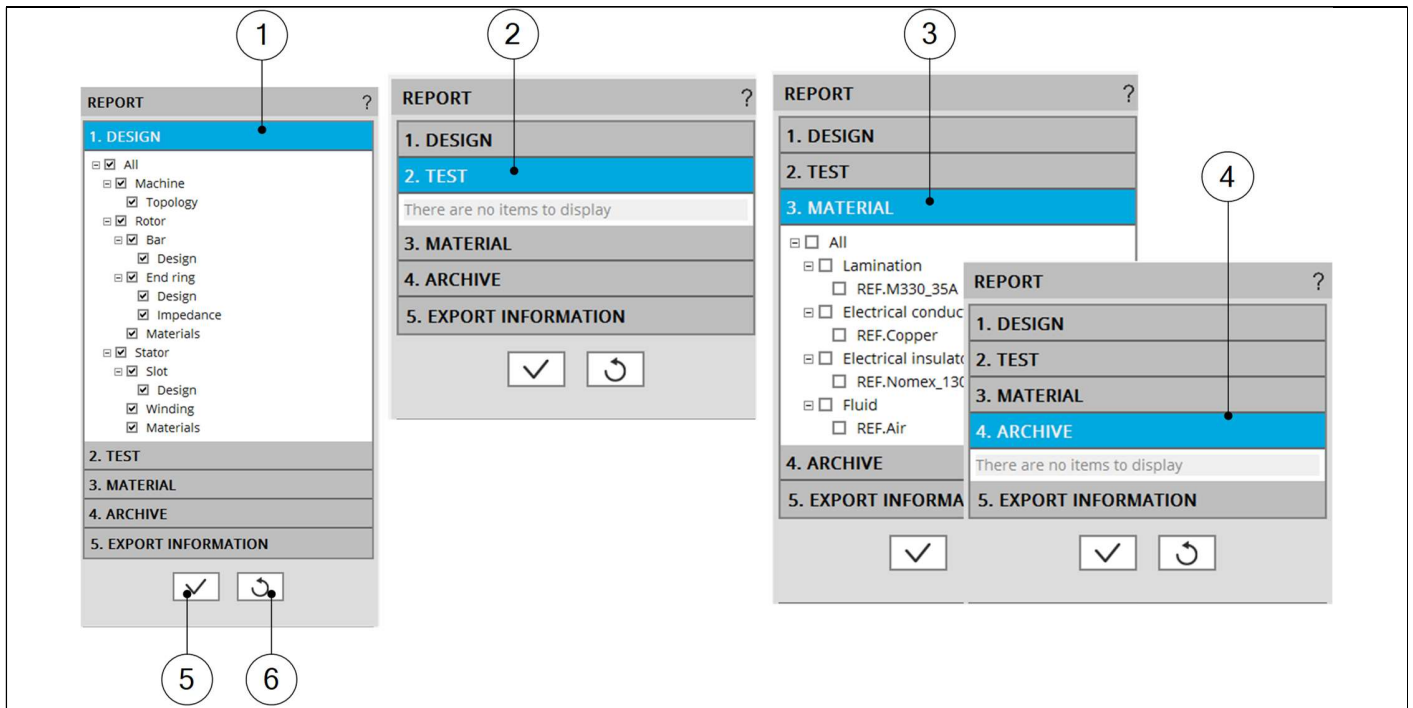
1

REPORT ?

1. DESIGN

All
Machine
Topology
Rotor
Bar
Design
End ring
Design
Impedance
Materials
Stator
Slot
Design
Winding
Materials

2. TEST
3. MATERIAL
4. ARCHIVE
5. EXPORT INFORMATION

5 6

2

REPORT ?

1. DESIGN
2. TEST
There are no items to display
3. MATERIAL
4. ARCHIVE
5. EXPORT INFORMATION

3

REPORT ?

1. DESIGN
2. TEST
3. MATERIAL
All
Lamination
REF.M330_35A
Electrical conduc
REF.Copper
Electrical insulato
REF.Nomex_130
Fluid
REF.Air
4. ARCHIVE
5. EXPORT INFORMA

4

REPORT ?

1. DESIGN
2. TEST
3. MATERIAL
4. ARCHIVE
There are no items to display
5. EXPORT INFORMATION